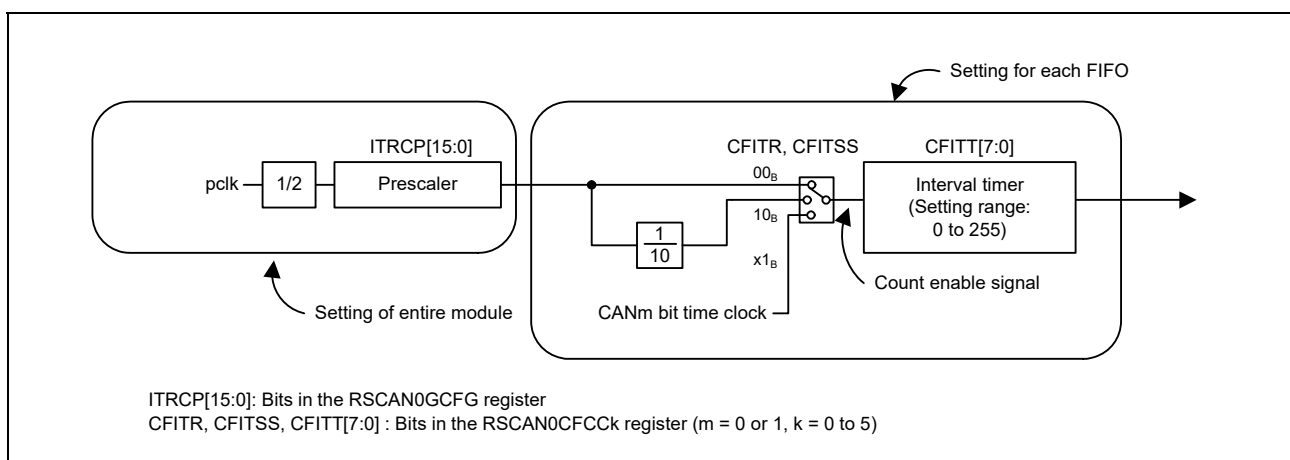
Setting for each FIFO

ITRCP[15:0]

pclk

1/2

Prescaler

CFITR, CFITSS

CFITT[7:0]

$00_B$

$10_B$

$x1_B$

$\frac{1}{10}$

Interval timer (Setting range: 0 to 255)

Count enable signal

CANm bit time clock

Setting of entire module

ITRCP[15:0]: Bits in the RSCAN0GCFG register
CFITR, CFITSS, CFITT[7:0] : Bits in the RSCAN0CFCCk register (m = 0 or 1, k = 0 to 5)